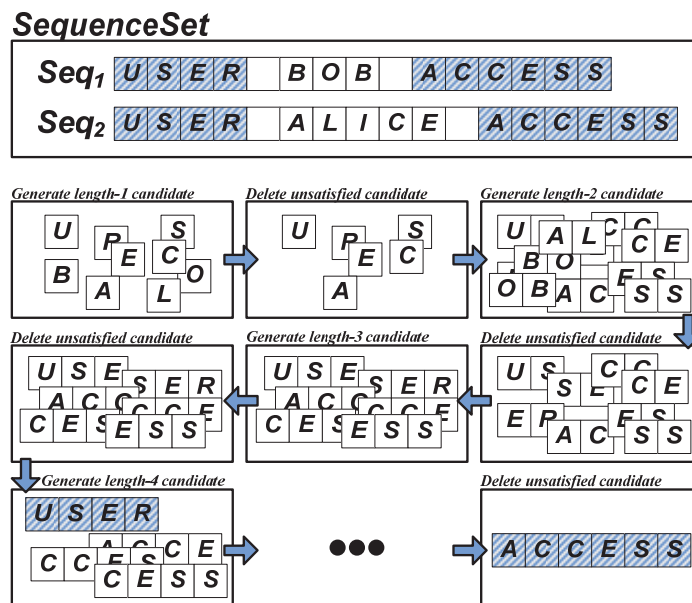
SequenceSet

$Seq_1$ U S E R B O B A C C E S S

$Seq_2$ U S E R A L I C E A C C E S S

Generate length-1 candidate

U S P E C B O A L

Delete unsatisfied candidate

U S P E C A

Generate length-2 candidate

U A L C C B O C E O B A C E S S S

Delete unsatisfied candidate

U S S E C C C E E P E S A C S S

Generate length-3 candidate

U S E A C C S E R C C E C E S E S S

Delete unsatisfied candidate

U S E A C C S E R C C E C E S E S S

Generate length-4 candidate

U S E R C C A C C E C E S S

Delete unsatisfied candidate

A C C E S S